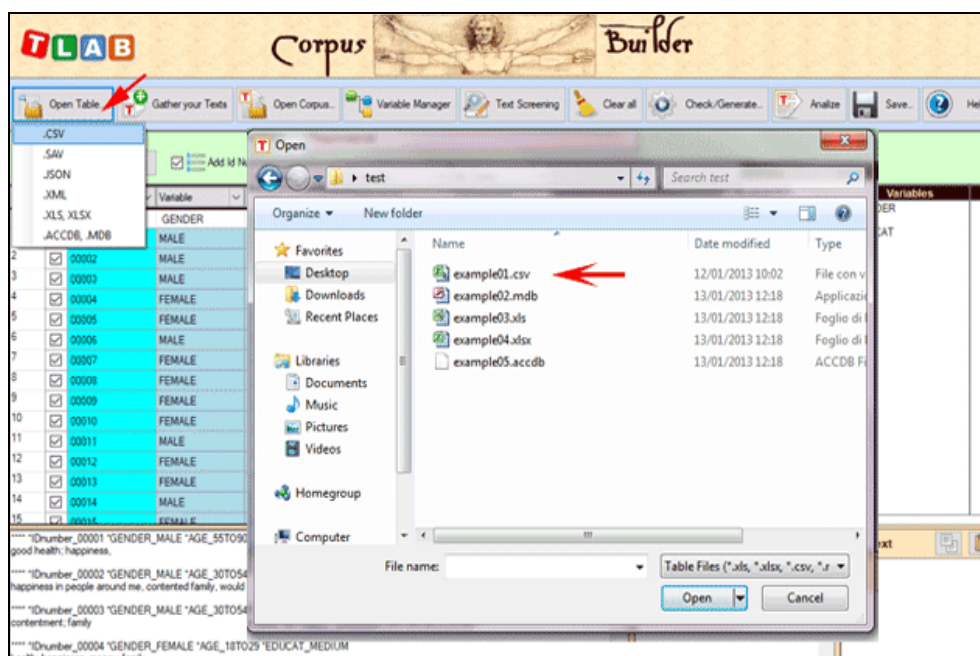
TLAB Corpus Builder

Open Table | Gather your Texts | Open Corpus... | Variable Manager | Text Screening | Clear all | Check/Generate... | Analize | Save... | He

.CSV
.SAV
.JSON
.XML
.XLS, XLSX
.ACCDB, .MDB

Add Id N

Variable
GENDER

| | | | |
|---|---|---|---|
| 2 | ☑ | 00002 | MALE |
| 3 | ☑ | 00003 | MALE |
| 4 | ☑ | 00004 | FEMALE |
| 5 | ☑ | 00005 | FEMALE |
| 6 | ☑ | 00006 | MALE |
| 7 | ☑ | 00007 | FEMALE |
| 8 | ☑ | 00008 | FEMALE |
| 9 | ☑ | 00009 | FEMALE |
| 10 | ☑ | 00010 | FEMALE |
| 11 | ☑ | 00011 | MALE |
| 12 | ☑ | 00012 | FEMALE |
| 13 | ☑ | 00013 | FEMALE |
| 14 | ☑ | 00014 | MALE |
| 15 | ☑ | 00015 | FEMALE |

**** *IDnumber_00001 *GENDER_MALE *AGE_55TO90 good health; happiness,

**** *IDnumber_00002 *GENDER_MALE *AGE_30TO54 happiness in people around me, contented family, would

**** *IDnumber_00003 *GENDER_MALE *AGE_30TO54 contentment; family

**** *IDnumber_00004 *GENDER_FEMALE *AGE_18TO29 *EDUCAT_MEDIUM

Variables
DER
CAT

ext

Open

test
Search test

Organize ▾ New folder

Favorites
Desktop
Downloads
Recent Places

Libraries
Documents
Music
Pictures
Videos

Homegroup

Computer

| Name | Date modified | Type |
|---|---|---|
| example01.csv | 12/01/2013 10:02 | File con v |
| example02.mdb | 13/01/2013 12:18 | Applicazi |
| example03.xls | 13/01/2013 12:18 | Foglio di |
| example04.xlsx | 13/01/2013 12:18 | Foglio di |
| example05.accdb | 13/01/2013 12:18 | ACCDB Fi |

File name:
Table Files (*.xls, *.xlsx, *.csv, *.r

Open
Cancel